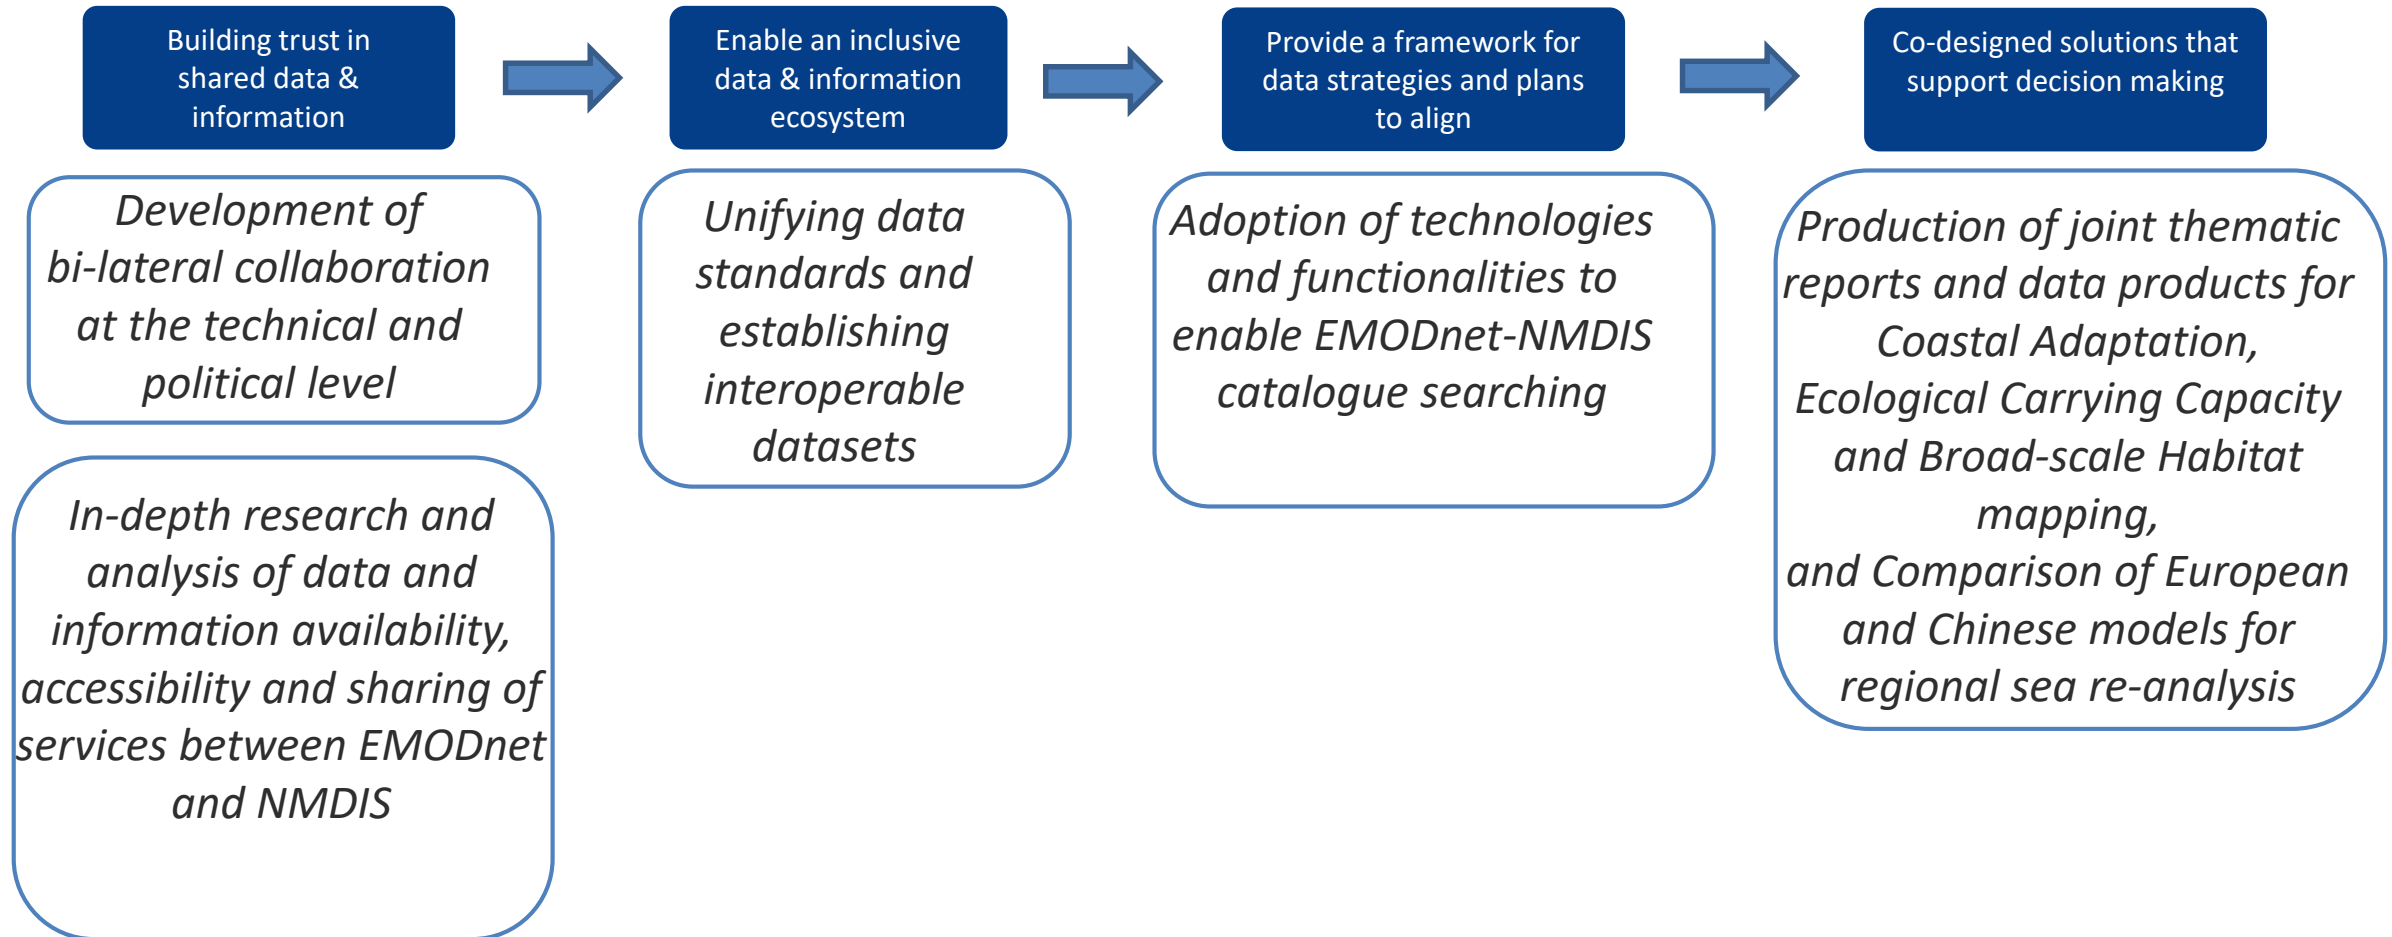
Building trust in shared data & information

Development of bi-lateral collaboration at the technical and political level

In-depth research and analysis of data and information availability, accessibility and sharing of services between EMODnet and NMDIS

Enable an inclusive data & information ecosystem

Unifying data standards and establishing interoperable datasets

Provide a framework for data strategies and plans to align

Adoption of technologies and functionalities to enable EMODnet-NMDIS catalogue searching

Co-designed solutions that support decision making

Production of joint thematic reports and data products for Coastal Adaptation, Ecological Carrying Capacity and Broad-scale Habitat mapping,
and Comparison of European and Chinese models for regional sea re-analysis